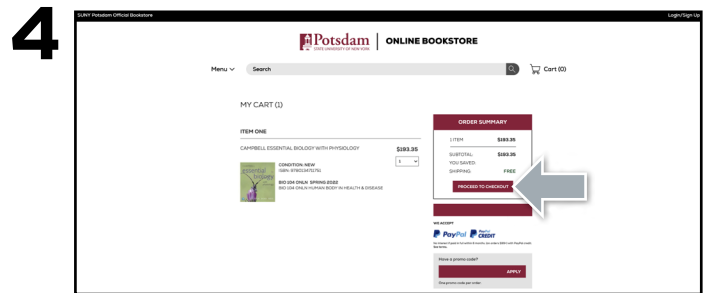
4

SUNY Potsdam Official Bookstore

Login/Sign Up

Potsdam
STATE UNIVERSITY OF NEW YORK

ONLINE BOOKSTORE

Menu

Search

Cart (0)

MY CART (1)

ITEM ONE

CAMPBELL ESSENTIAL BIOLOGY WITH PHYSIOLOGY

$193.35

1

essential biology

CONDITION: NEW
ISBN: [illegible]

BIO 104 ONLN SPRING 2022
BIO 104 ONLN HUMAN BODY IN HEALTH & DISEASE

ORDER SUMMARY

1 ITEM $193.35

SUBTOTAL: $193.35
YOU SAVED:
SHIPPING: FREE

PROCEED TO CHECKOUT

WE ACCEPT

PayPal

PayPal CREDIT

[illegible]

Have a promo code?

APPLY

One promo code per order.